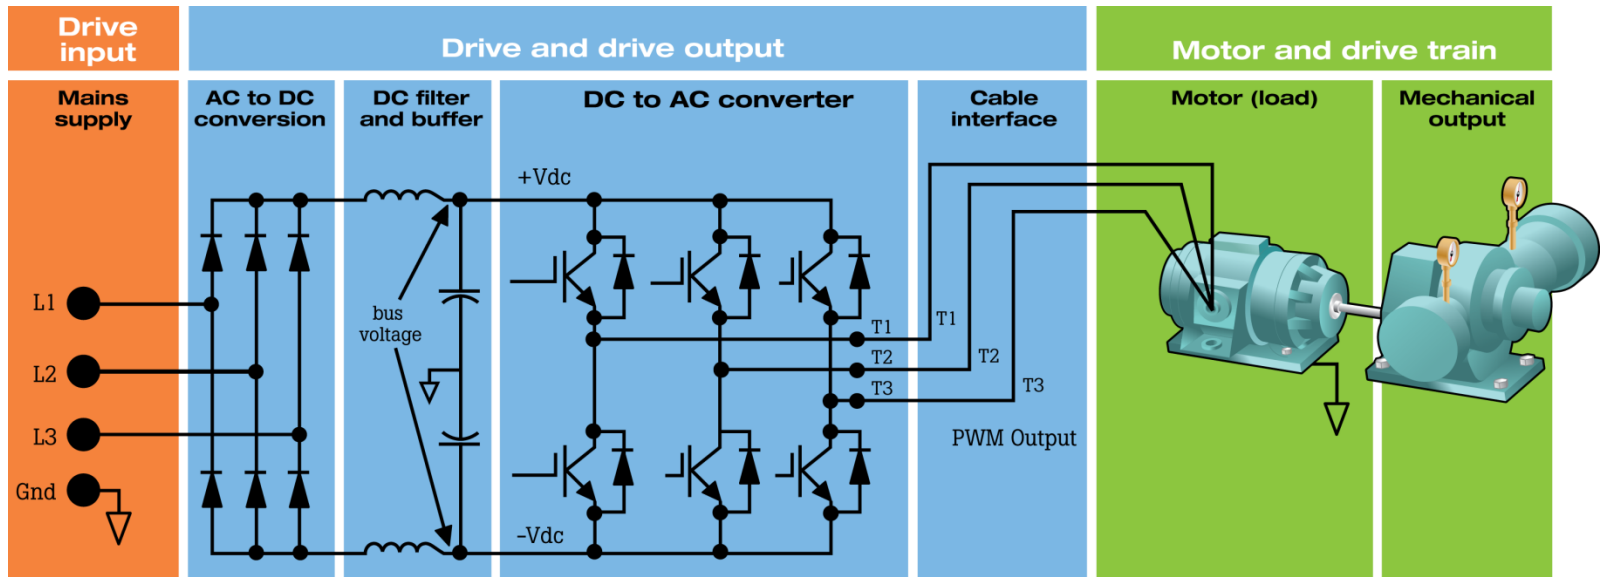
Drive input

Drive and drive output

Motor and drive train

Mains supply

AC to DC conversion

DC filter and buffer

DC to AC converter

Cable interface

Motor (load)

Mechanical output

+Vdc

L1

L2

L3

Gnd

bus voltage

-Vdc

T1

T2

T3

T1

T2

T3

PWM Output